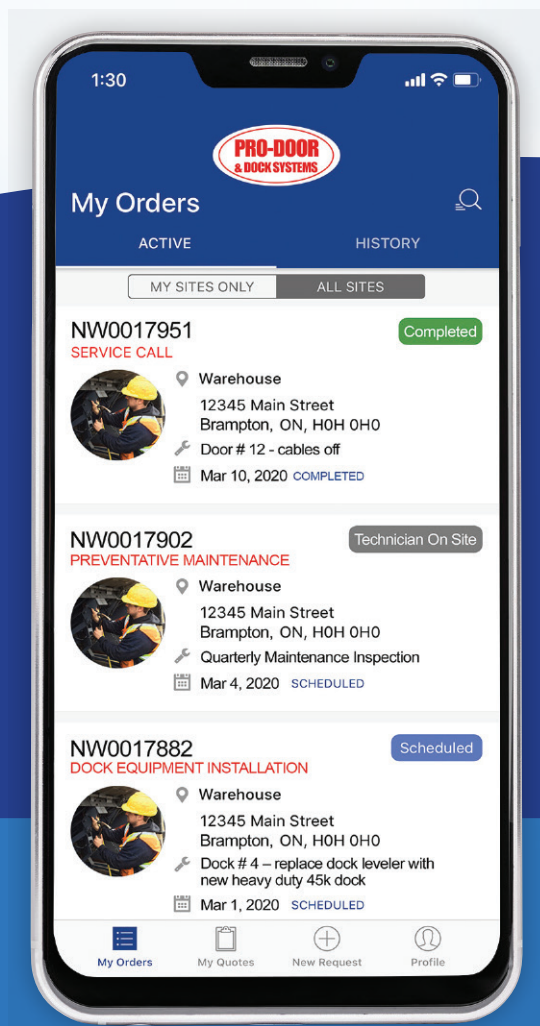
1:30

PRO-DOOR & DOCK SYSTEMS

My Orders

ACTIVE

HISTORY

MY SITES ONLY

ALL SITES

NW0017951

Completed

SERVICE CALL

Warehouse

12345 Main Street
Brampton, ON, H0H 0H0

Door # 12 - cables off

Mar 10, 2020 COMPLETED

NW0017902

Technician On Site

PREVENTATIVE MAINTENANCE

Warehouse

12345 Main Street
Brampton, ON, H0H 0H0

Quarterly Maintenance Inspection

Mar 4, 2020 SCHEDULED

NW0017882

Scheduled

DOCK EQUIPMENT INSTALLATION

Warehouse

12345 Main Street
Brampton, ON, H0H 0H0

Dock # 4 – replace dock leveler with new heavy duty 45k dock

Mar 1, 2020 SCHEDULED

My Orders

My Quotes

New Request

Profile